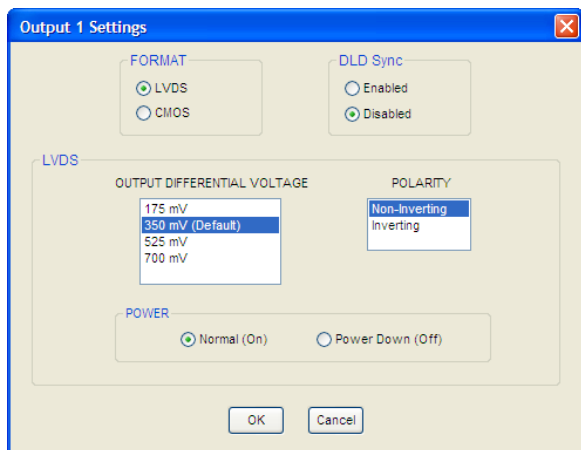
Output 1 Settings

FORMAT
LVDS
CMOS

DLD Sync
Enabled
Disabled

LVDS
OUTPUT DIFFERENTIAL VOLTAGE
175 mV
350 mV (Default)
525 mV
700 mV

POLARITY
Non-Inverting
Inverting

POWER
Normal (On)
Power Down (Off)

OK
Cancel